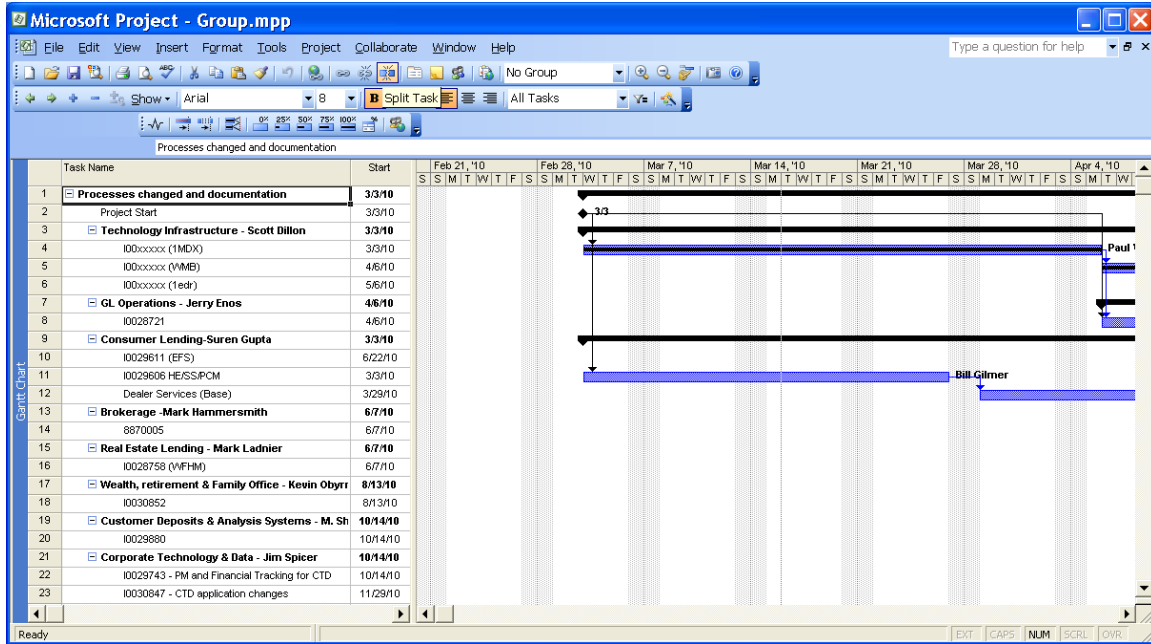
Microsoft Project - Group.mpp

File Edit View Insert Format Tools Project Collaborate Window Help

Type a question for help

No Group

Show ▾ Arial 8 B Split Task All Tasks

0% 25% 50% 75% 100%

Processes changed and documentation

Gantt Chart

| | Task Name | Start |
|---|---|---|
| 1 | ⊟ Processes changed and documentation | 3/3/10 |
| 2 | Project Start | 3/3/10 |
| 3 | ⊟ Technology Infrastructure - Scott Dillon | 3/3/10 |
| 4 | I00xxxxx (1MDX) | 3/3/10 |
| 5 | I00xxxxx (WMB) | 4/6/10 |
| 6 | I00xxxxx (1edr) | 5/6/10 |
| 7 | ⊟ GL Operations - Jerry Enos | 4/6/10 |
| 8 | I0028721 | 4/6/10 |
| 9 | ⊟ Consumer Lending-Suren Gupta | 3/3/10 |
| 10 | I0029611 (EFS) | 6/22/10 |
| 11 | I0029606 HE/SS/PCM | 3/3/10 |
| 12 | Dealer Services (Base) | 3/29/10 |
| 13 | ⊟ Brokerage -Mark Hammersmith | 6/7/10 |
| 14 | 8870005 | 6/7/10 |
| 15 | ⊟ Real Estate Lending - Mark Ladnier | 6/7/10 |
| 16 | I0028758 (WFHM) | 6/7/10 |
| 17 | ⊟ Wealth, retirement & Family Office - Kevin Obyrr | 8/13/10 |
| 18 | I0030852 | 8/13/10 |
| 19 | ⊟ Customer Deposits & Analysis Systems - M. Sh | 10/14/10 |
| 20 | I0029880 | 10/14/10 |
| 21 | ⊟ Corporate Technology & Data - Jim Spicer | 10/14/10 |
| 22 | I0029743 - PM and Financial Tracking for CTD | 10/14/10 |
| 23 | I0030847 - CTD application changes | 11/29/10 |

Feb 21, '10 Feb 28, '10 Mar 7, '10 Mar 14, '10 Mar 21, '10 Mar 28, '10 Apr 4, '10
S S M T W T F S S M T W T F S S M T W T F S S M T W T F S S M T W T F S S M T W T F S S M T W

3/3
Paul
Bill Gilmer

Ready
EXT CAPS NUM SCRL OVR